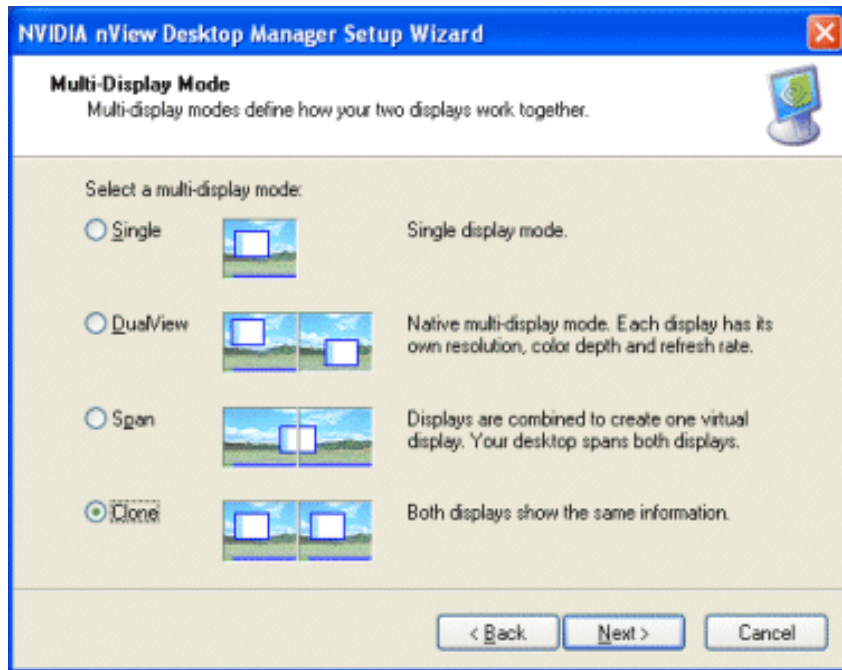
NVIDIA nView Desktop Manager Setup Wizard

Multi-Display Mode
Multi-display modes define how your two displays work together.

Select a multi-display mode:

Single
Single display mode.

DualView
Native multi-display mode. Each display has its own resolution, color depth and refresh rate.

Span
Displays are combined to create one virtual display. Your desktop spans both displays.

Clone
Both displays show the same information.

< Back
Next >
Cancel